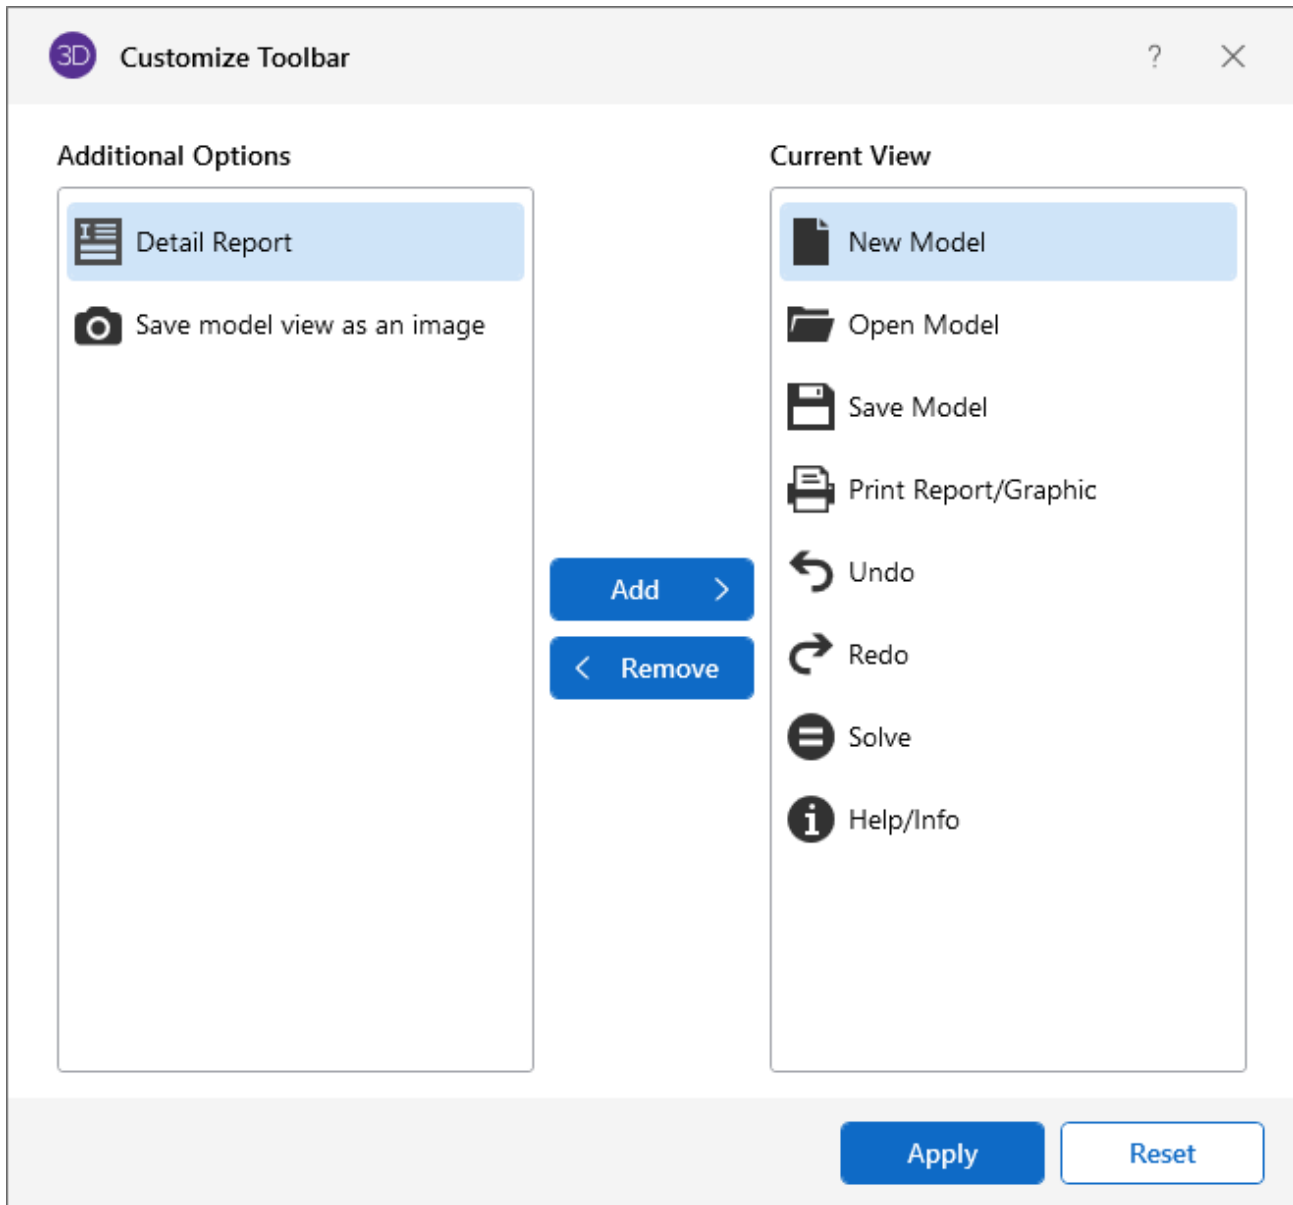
3D Customize Toolbar ? ×

Additional Options

Detail Report

Save model view as an image

Add >

< Remove

Current View

New Model

Open Model

Save Model

Print Report/Graphic

Undo

Redo

Solve

Help/Info

Apply

Reset